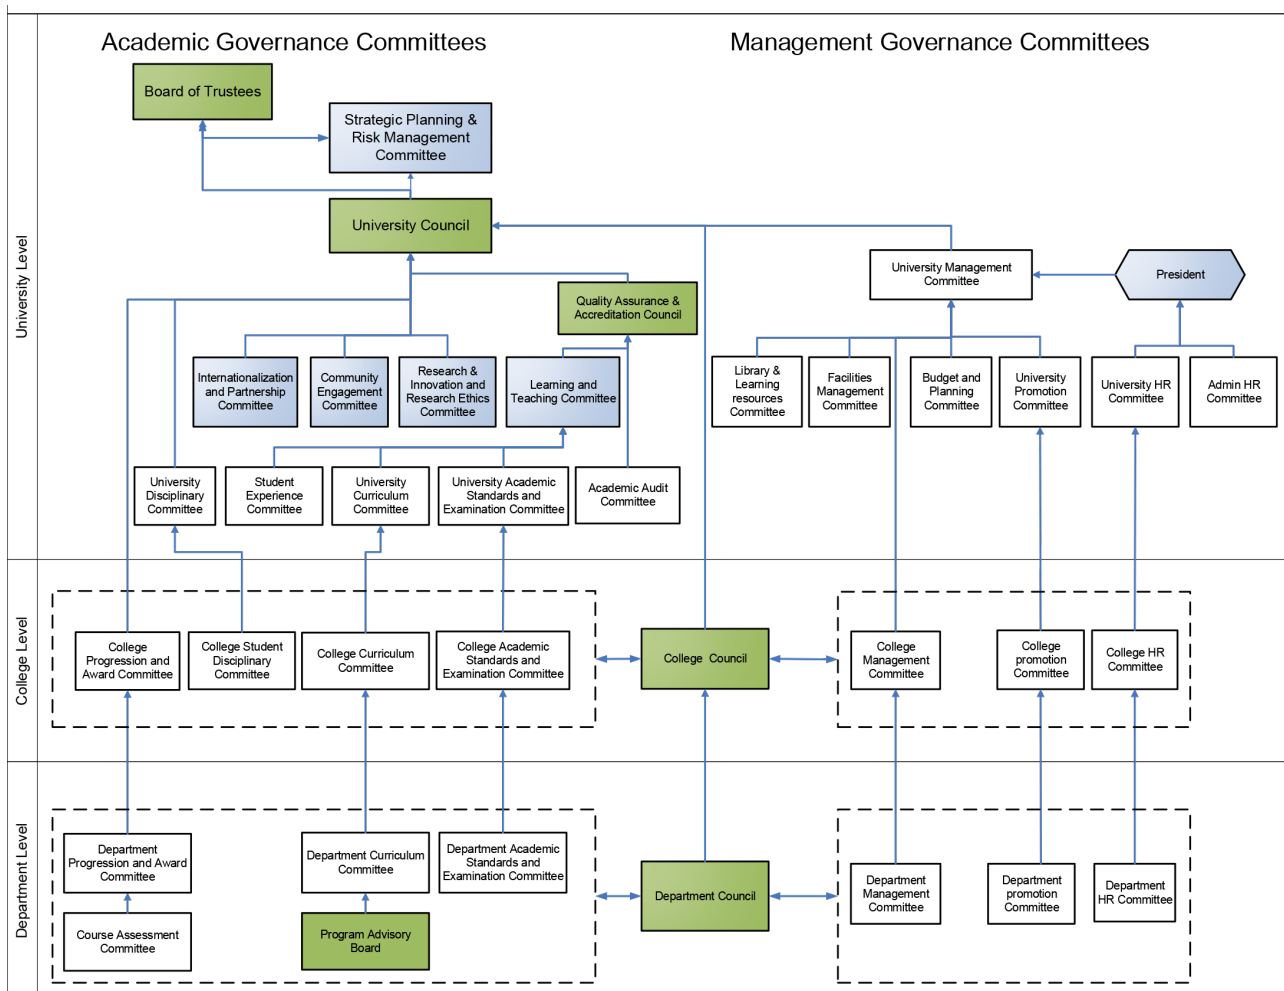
Academic Governance Committees

Management Governance Committees

University Level

Board of Trustees

Strategic Planning & Risk Management Committee

University Council

Quality Assurance & Accreditation Council

Internationalization and Partnership Committee

Community Engagement Committee

Research & Innovation and Research Ethics Committee

Learning and Teaching Committee

University Disciplinary Committee

Student Experience Committee

University Curriculum Committee

University Academic Standards and Examination Committee

Academic Audit Committee

University Management Committee

President

Library & Learning resources Committee

Facilities Management Committee

Budget and Planning Committee

University Promotion Committee

University HR Committee

Admin HR Committee

College Level

College Progression and Award Committee

College Student Disciplinary Committee

College Curriculum Committee

College Academic Standards and Examination Committee

College Council

College Management Committee

College promotion Committee

College HR Committee

Department Level

Department Progression and Award Committee

Course Assessment Committee

Department Curriculum Committee

Program Advisory Board

Department Academic Standards and Examination Committee

Department Council

Department Management Committee

Department promotion Committee

Department HR Committee